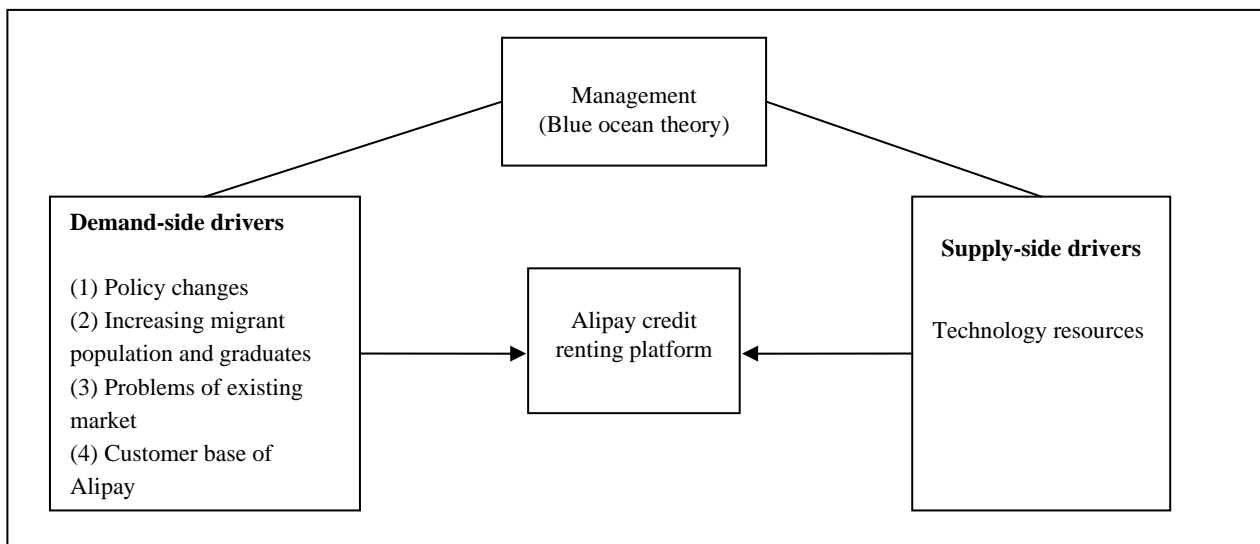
Management
(Blue ocean theory)

**Demand-side drivers**

(1) Policy changes
(2) Increasing migrant population and graduates
(3) Problems of existing market
(4) Customer base of Alipay

Alipay credit renting platform

**Supply-side drivers**

Technology resources